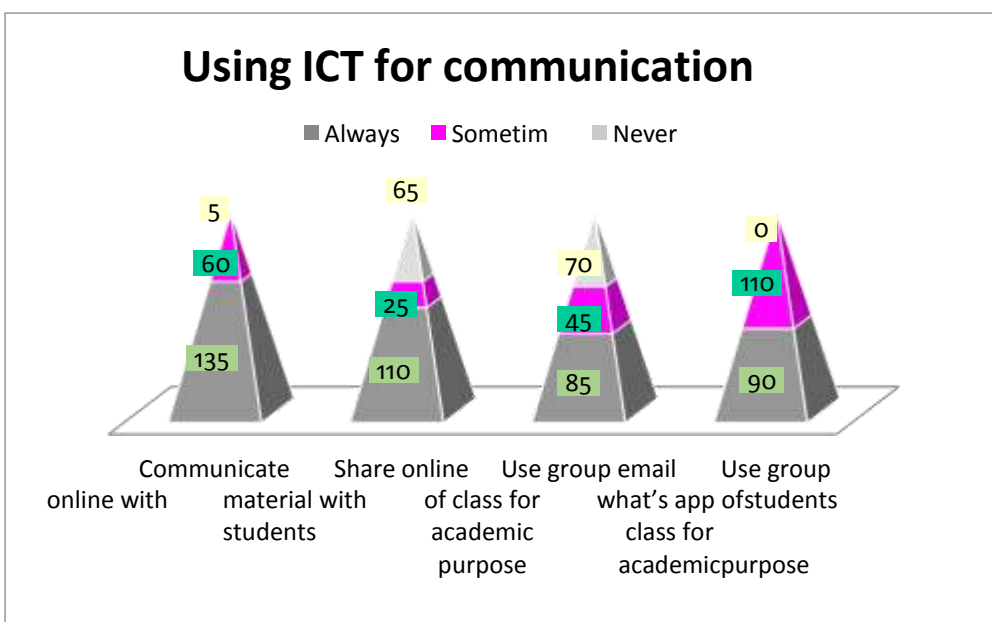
Using ICT for communication

Always Sometim Never

5
60
135

65
25
110

70
45
85

0
110
90

Communicate online with students

Share online material with of class for academic purpose

Use group email what's app class for academicpurpose

Use group ofstudents